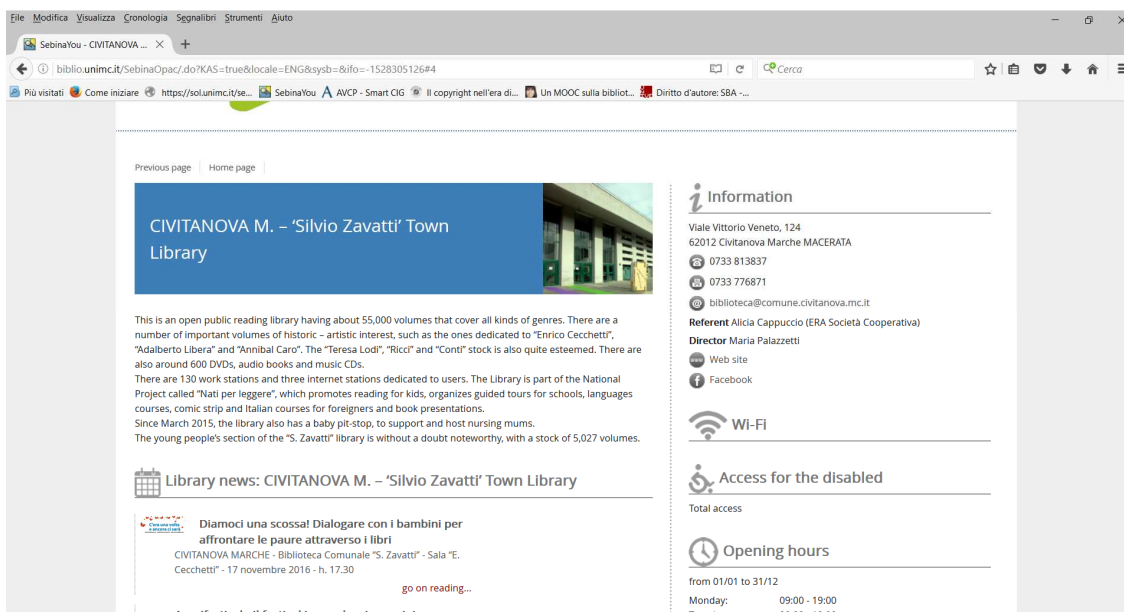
File Modifica Visualizza Cronologia Segnalibri Strumenti Aiuto

SebinaYou - CIVITANOVA ... ×

biblio.unimc.it/SebinaOpac/.do?KAS=true&locale=ENG&sysb=&ifo=-1528305126#4

Cerca

Più visitati Come iniziare https://sol.unimc.it/se... SebinaYou AVCP - Smart CIG Il copyright nell'era di... Un MOOC sulla bibliot... Diritto d'autore: SBA -...

Previous page Home page

CIVITANOVA M. – 'Silvio Zavatti' Town Library

This is an open public reading library having about 55,000 volumes that cover all kinds of genres. There are a number of important volumes of historic – artistic interest, such as the ones dedicated to "Enrico Cecchetti", "Adalberto Libera" and "Annibal Caro". The "Teresa Lodi", "Ricci" and "Conti" stock is also quite esteemed. There are also around 600 DVDs, audio books and music CDs.
There are 130 work stations and three internet stations dedicated to users. The Library is part of the National Project called "Nati per leggere", which promotes reading for kids, organizes guided tours for schools, languages courses, comic strip and Italian courses for foreigners and book presentations.
Since March 2015, the library also has a baby pit-stop, to support and host nursing mums.
The young people's section of the "S. Zavatti" library is without a doubt noteworthy, with a stock of 5,027 volumes.

Library news: CIVITANOVA M. – 'Silvio Zavatti' Town Library

Diamoci una scossa! Dialogare con i bambini per affrontare le paure attraverso i libri
CIVITANOVA MARCHE - Biblioteca Comunale "S. Zavatti" - Sala "E. Cecchetti" - 17 novembre 2016 - h. 17.30

go on reading...

Information

Viale Vittorio Veneto, 124
62012 Civitanova Marche MACERATA
0733 813837
0733 776871
biblioteca@comune.civitanova.mc.it
Referent Alicia Cappuccio (ERA Società Cooperativa)
Director Maria Palazzetti
Web site
Facebook

Wi-Fi

Access for the disabled

Total access

Opening hours

from 01/01 to 31/12
Monday: 09:00 - 19:00